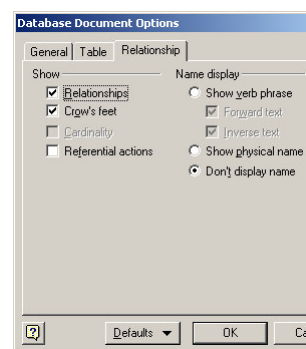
Database Document Options

General | Table | Relationship

Show
Relationships
Crow's feet
Cardinality
Referential actions

Name display
Show verb phrase
Forward text
Inverse text
Show physical name
Don't display name

Defaults
OK
Ca